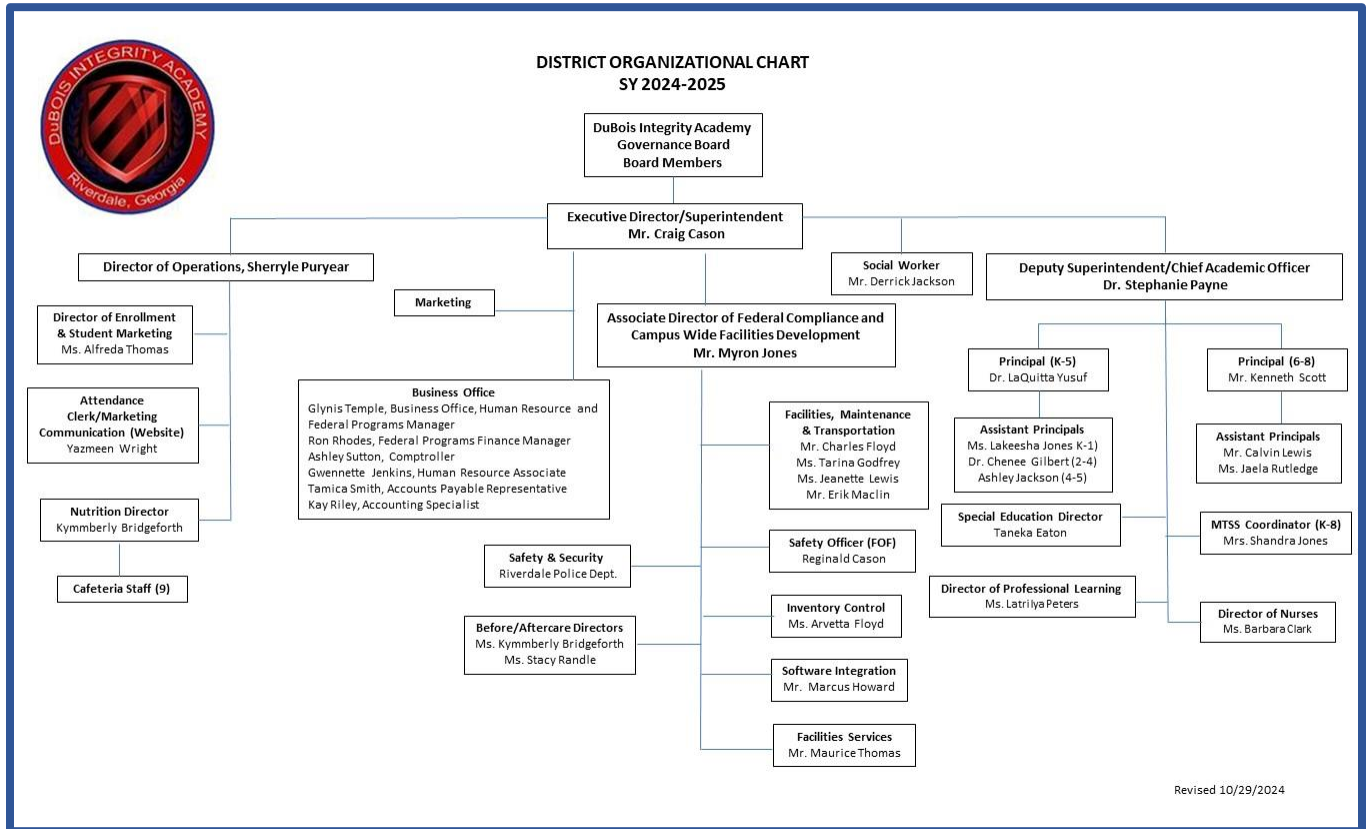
DuBOIS INTEGRITY ACADEMY
Riverdale, Georgia

DISTRICT ORGANIZATIONAL CHART
SY 2024-2025

DuBois Integrity Academy
Governance Board
Board Members

Executive Director/Superintendent
Mr. Craig Cason

Director of Operations, Sherryle Puryear

Social Worker
Mr. Derrick Jackson

Deputy Superintendent/Chief Academic Officer
Dr. Stephanie Payne

Director of Enrollment & Student Marketing
Ms. Alfreda Thomas

Marketing

Associate Director of Federal Compliance and Campus Wide Facilities Development
Mr. Myron Jones

Attendance Clerk/Marketing Communication (Website)
Yazmeen Wright

Business Office
Glynis Temple, Business Office, Human Resource and Federal Programs Manager
Ron Rhodes, Federal Programs Finance Manager
Ashley Sutton, Comptroller
Gwennette Jenkins, Human Resource Associate
Tamica Smith, Accounts Payable Representative
Kay Riley, Accounting Specialist

Principal (K-5)
Dr. LaQuitta Yusuf

Principal (6-8)
Mr. Kenneth Scott

Facilities, Maintenance & Transportation
Mr. Charles Floyd
Ms. Tarina Godfrey
Ms. Jeanette Lewis
Mr. Erik Maclin

Assistant Principals
Ms. Lakeesha Jones K-1)
Dr. Chenee Gilbert (2-4)
Ashley Jackson (4-5)

Assistant Principals
Mr. Calvin Lewis
Ms. Jaela Rutledge

Nutrition Director
Kymmberly Bridgeforth

Special Education Director
Taneka Eaton

MTSS Coordinator (K-8)
Mrs. Shandra Jones

Cafeteria Staff (9)

Safety & Security
Riverdale Police Dept.

Safety Officer (FOF)
Reginald Cason

Director of Professional Learning
Ms. Latrilya Peters

Director of Nurses
Ms. Barbara Clark

Inventory Control
Ms. Arvetta Floyd

Before/Aftercare Directors
Ms. Kymmberly Bridgeforth
Ms. Stacy Randle

Software Integration
Mr. Marcus Howard

Facilities Services
Mr. Maurice Thomas

Revised 10/29/2024